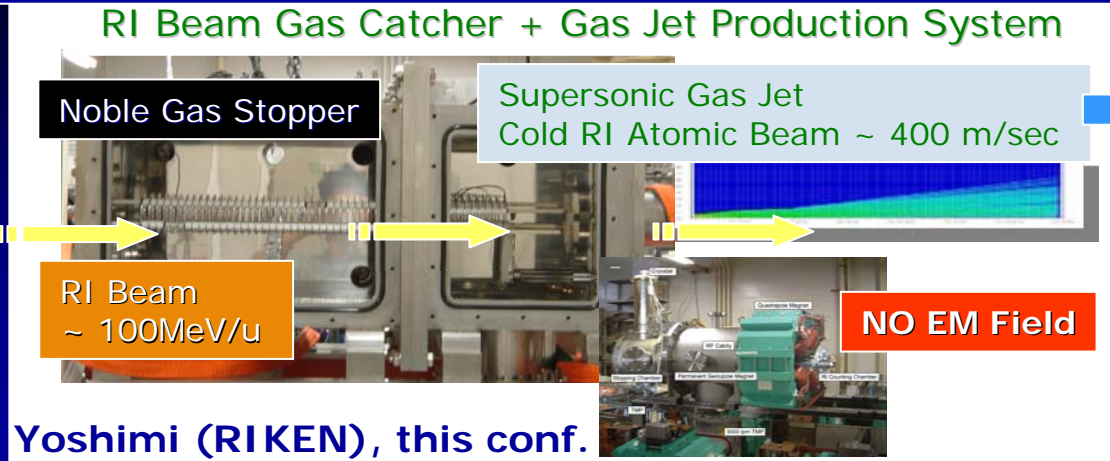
RI Beam Gas Catcher + Gas Jet Production System

Noble Gas Stopper

Supersonic Gas Jet
Cold RI Atomic Beam ~ 400 m/sec

RI Beam
~ 100MeV/u

Crystal
Quadrupole Magnet
RF Cavity
Stopping Chamber
Permanent Sextupole Magnet
RI Counting Chamber
TMP
5000 lpm TMP

NO EM Field

Yoshimi (RIKEN), this conf.